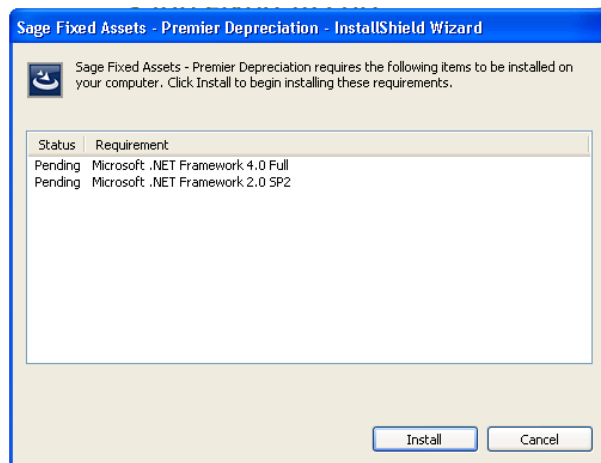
Sage Fixed Assets - Premier Depreciation - InstallShield Wizard

Sage Fixed Assets - Premier Depreciation requires the following items to be installed on your computer. Click Install to begin installing these requirements.

| Status | Requirement |
|---|---|
| Pending | Microsoft .NET Framework 4.0 Full |
| Pending | Microsoft .NET Framework 2.0 SP2 |

Install

Cancel